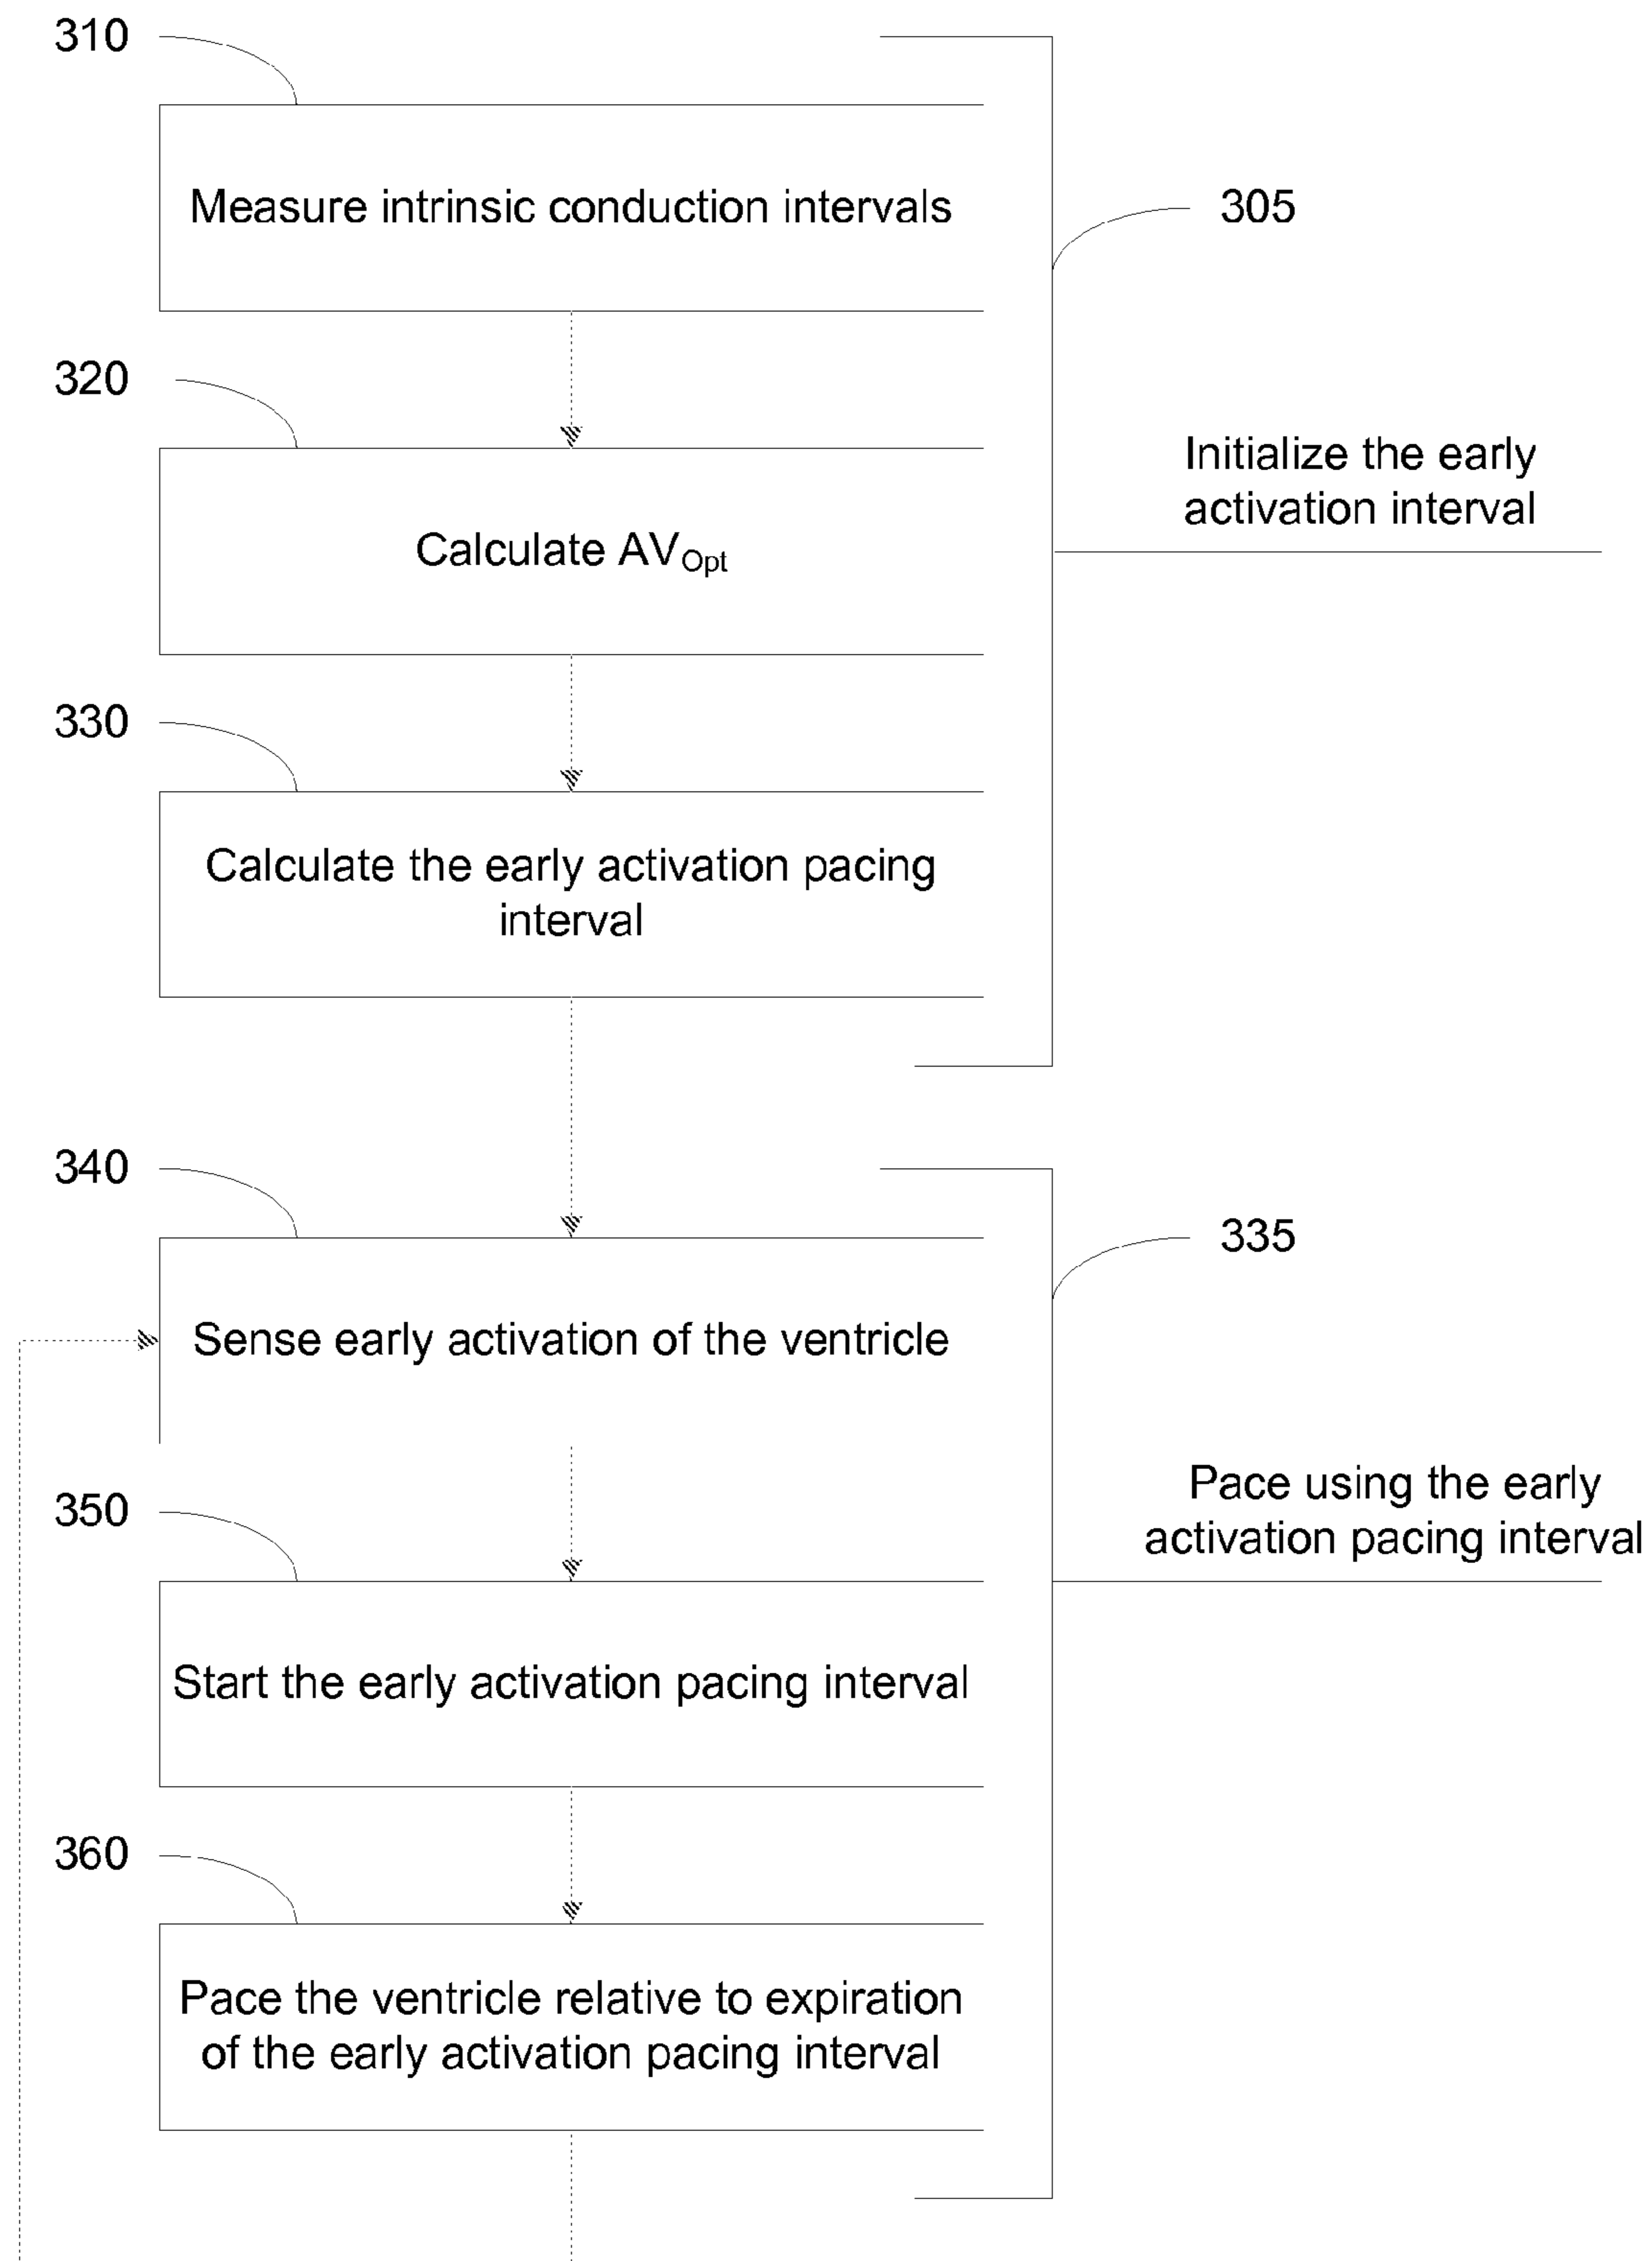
310

Measure intrinsic conduction intervals

305

320

Calculate $AV_{Opt}$

Initialize the early activation interval

330

Calculate the early activation pacing interval

340

335

Sense early activation of the ventricle

350

Pace using the early activation pacing interval

Start the early activation pacing interval

360

Pace the ventricle relative to expiration of the early activation pacing interval